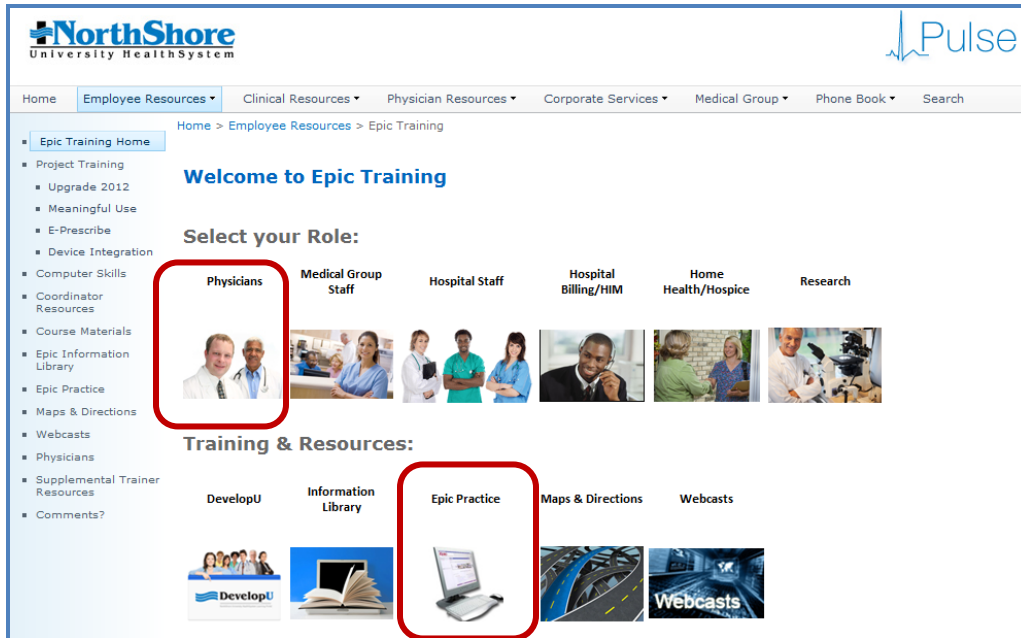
NorthShore
University HealthSystem

Pulse

Home | Employee Resources ▾ | Clinical Resources ▾ | Physician Resources ▾ | Corporate Services ▾ | Medical Group ▾ | Phone Book ▾ | Search

- Epic Training Home
- Project Training
  - Upgrade 2012
  - Meaningful Use
  - E-Prescribe
  - Device Integration
- Computer Skills
- Coordinator Resources
- Course Materials
- Epic Information Library
- Epic Practice
- Maps & Directions
- Webcasts
- Physicians
- Supplemental Trainer Resources
- Comments?

Home > Employee Resources > Epic Training

Welcome to Epic Training

Select your Role:

Physicians | Medical Group Staff | Hospital Staff | Hospital Billing/HIM | Home Health/Hospice | Research

Training & Resources:

DevelopU | Information Library | Epic Practice | Maps & Directions | Webcasts

DevelopU

Webcasts